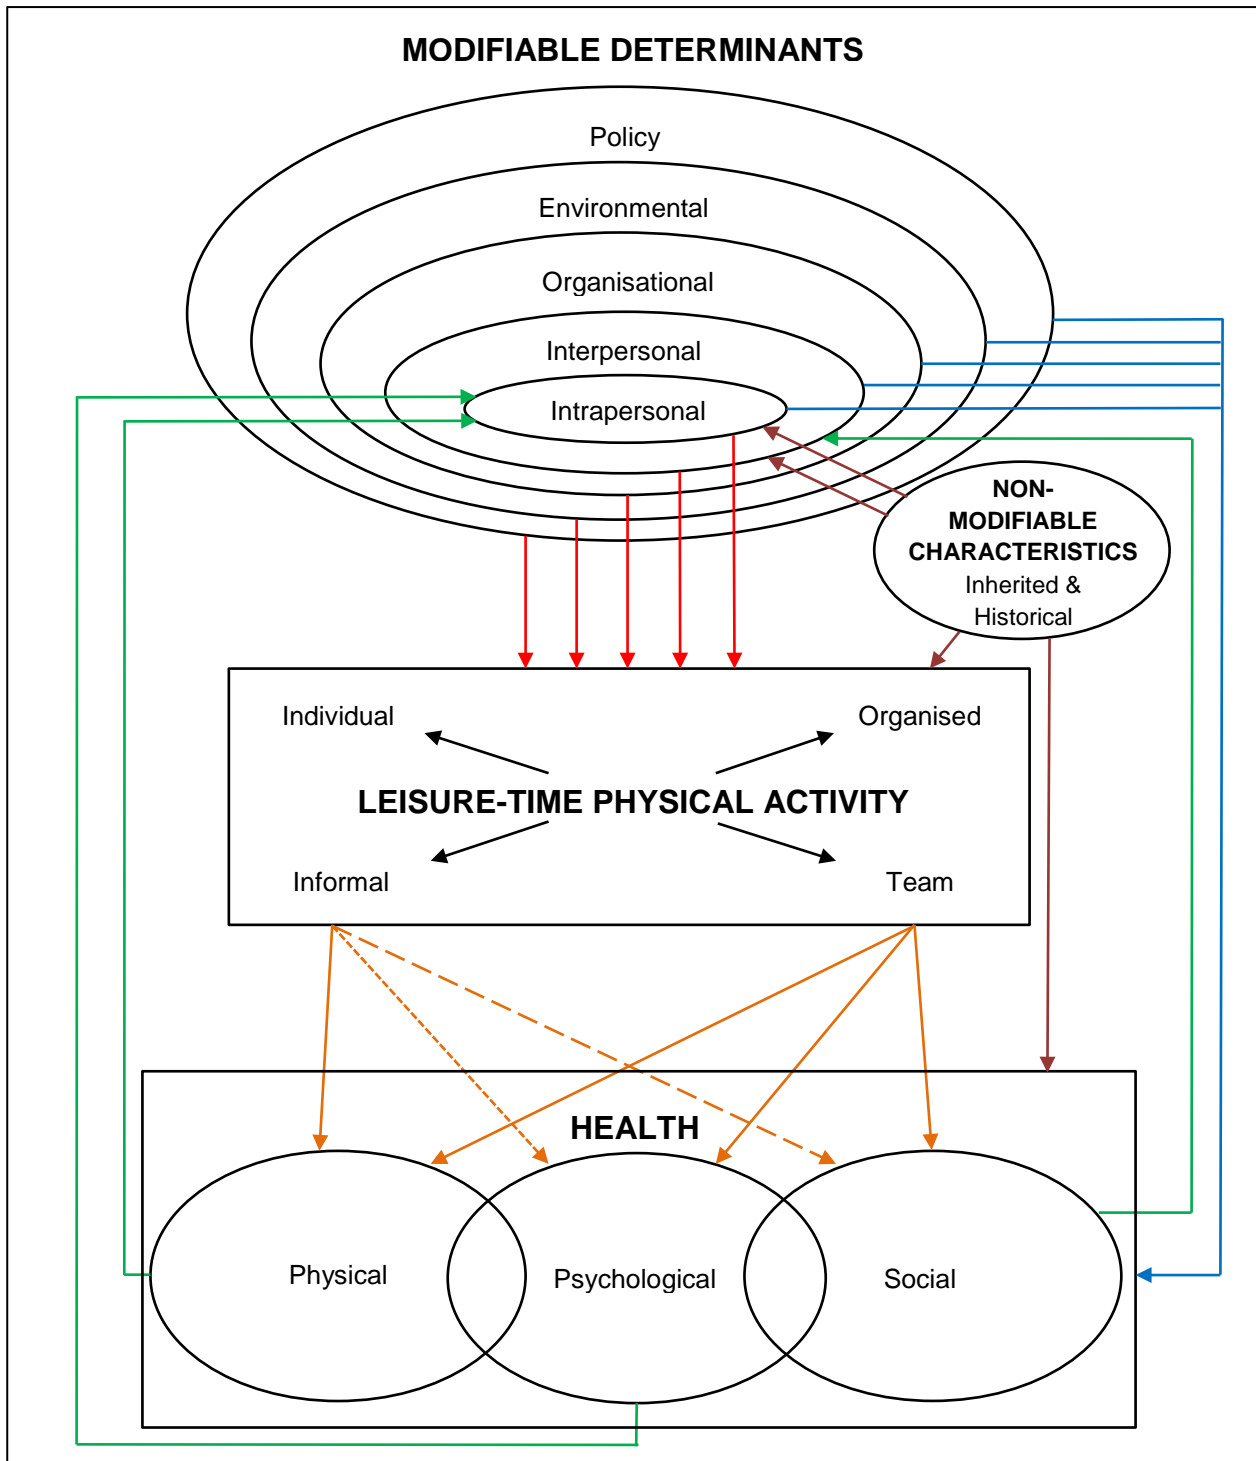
MODIFIABLE DETERMINANTS

Policy

Environmental

Organisational

Interpersonal

Intrapersonal

NON-MODIFIABLE CHARACTERISTICS
Inherited & Historical

Individual

Organised

LEISURE-TIME PHYSICAL ACTIVITY

Informal

Team

HEALTH

Physical

Psychological

Social